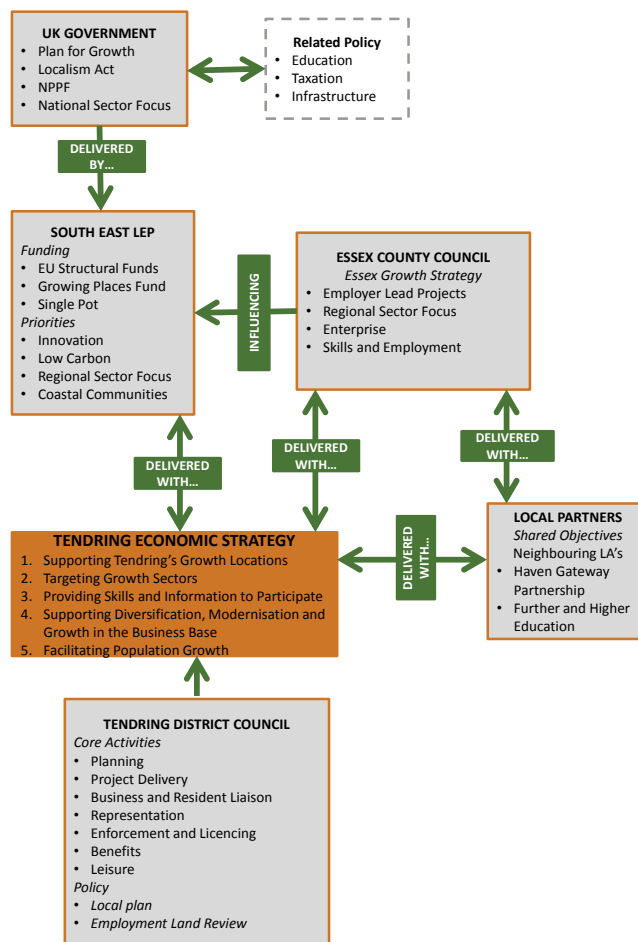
UK GOVERNMENT
- Plan for Growth
- Localism Act
- NPPF
- National Sector Focus

Related Policy
- Education
- Taxation
- Infrastructure

DELIVERED BY...

SOUTH EAST LEP
*Funding*
- EU Structural Funds
- Growing Places Fund
- Single Pot
*Priorities*
- Innovation
- Low Carbon
- Regional Sector Focus
- Coastal Communities

INFLUENCING

ESSEX COUNTY COUNCIL
*Essex Growth Strategy*
- Employer Lead Projects
- Regional Sector Focus
- Enterprise
- Skills and Employment

DELIVERED WITH...

DELIVERED WITH...

DELIVERED WITH...

TENDRING ECONOMIC STRATEGY
1. Supporting Tendring's Growth Locations
2. Targeting Growth Sectors
3. Providing Skills and Information to Participate
4. Supporting Diversification, Modernisation and Growth in the Business Base
5. Facilitating Population Growth

DELIVERED WITH...

LOCAL PARTNERS
*Shared Objectives*
Neighbouring LA's
- Haven Gateway Partnership
- Further and Higher Education

TENDRING DISTRICT COUNCIL
*Core Activities*
- Planning
- Project Delivery
- Business and Resident Liaison
- Representation
- Enforcement and Licencing
- Benefits
- Leisure
*Policy*
- *Local plan*
- *Employment Land Review*